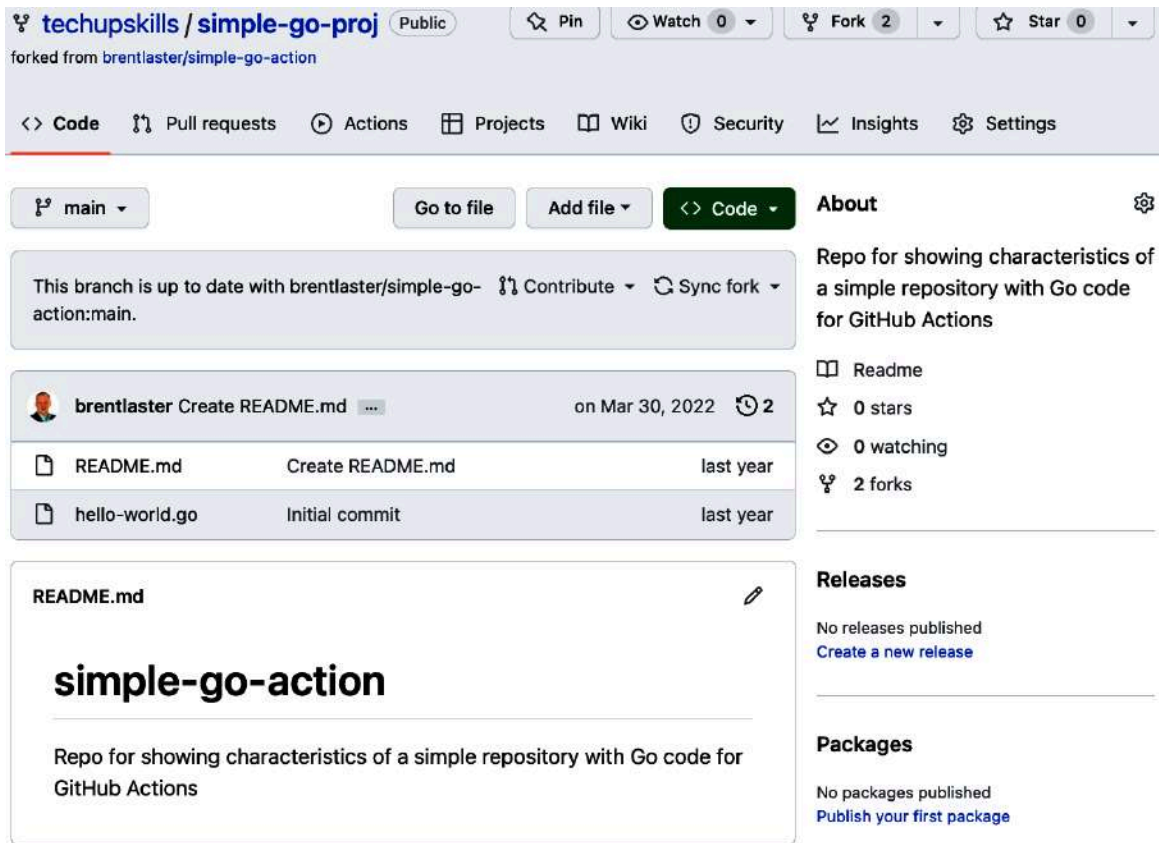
techupskills / simple-go-proj Public
forked from brentlaster/simple-go-action

Pin
Watch 0
Fork 2
Star 0

Code
Pull requests
Actions
Projects
Wiki
Security
Insights
Settings

main
Go to file
Add file
Code

This branch is up to date with brentlaster/simple-go-action:main.
Contribute
Sync fork

brentlaster Create README.md ... on Mar 30, 2022 2

| README.md | Create README.md | last year |
|---|---|---|
| hello-world.go | Initial commit | last year |

README.md

simple-go-action

Repo for showing characteristics of a simple repository with Go code for GitHub Actions

About

Repo for showing characteristics of a simple repository with Go code for GitHub Actions

Readme
0 stars
0 watching
2 forks

Releases

No releases published
Create a new release

Packages

No packages published
Publish your first package